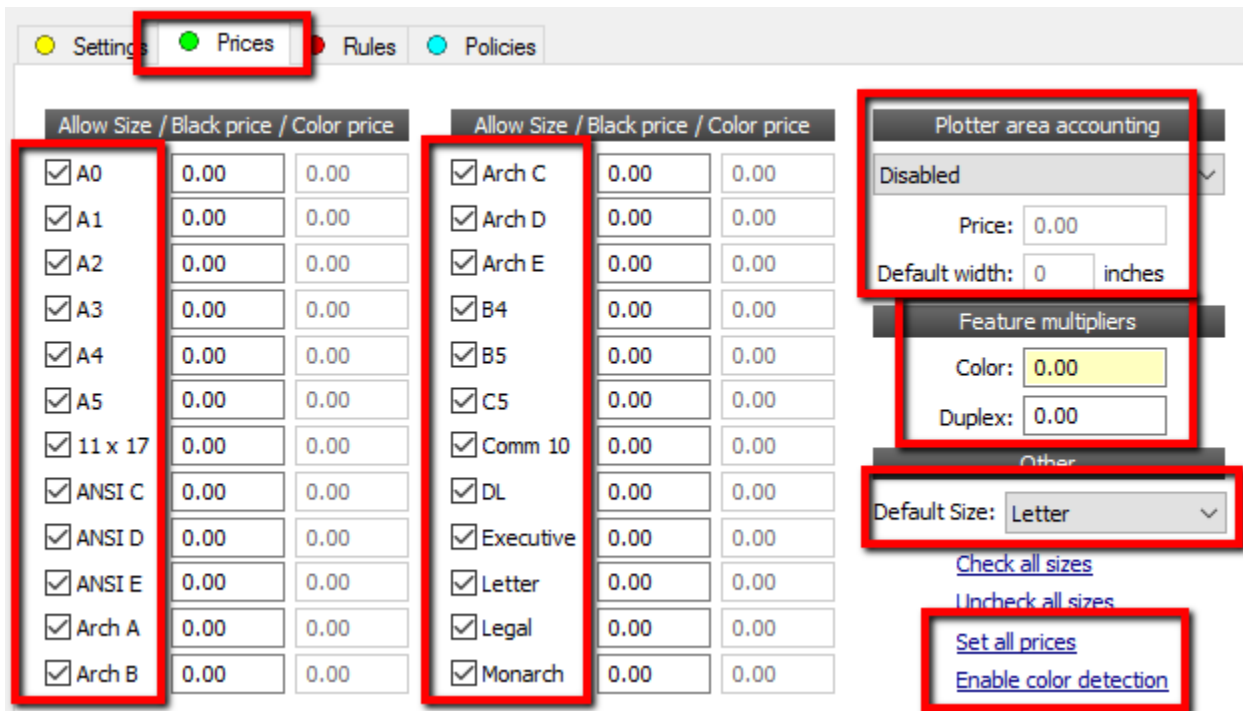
Settings Prices Rules Policies

Allow Size / Black price / Color price

| | Black price | Color price |
|---|---|---|
| A0 | 0.00 | 0.00 |
| A1 | 0.00 | 0.00 |
| A2 | 0.00 | 0.00 |
| A3 | 0.00 | 0.00 |
| A4 | 0.00 | 0.00 |
| A5 | 0.00 | 0.00 |
| 11 x 17 | 0.00 | 0.00 |
| ANSI C | 0.00 | 0.00 |
| ANSI D | 0.00 | 0.00 |
| ANSI E | 0.00 | 0.00 |
| Arch A | 0.00 | 0.00 |
| Arch B | 0.00 | 0.00 |

Allow Size / Black price / Color price

| | Black price | Color price |
|---|---|---|
| Arch C | 0.00 | 0.00 |
| Arch D | 0.00 | 0.00 |
| Arch E | 0.00 | 0.00 |
| B4 | 0.00 | 0.00 |
| B5 | 0.00 | 0.00 |
| C5 | 0.00 | 0.00 |
| Comm 10 | 0.00 | 0.00 |
| DL | 0.00 | 0.00 |
| Executive | 0.00 | 0.00 |
| Letter | 0.00 | 0.00 |
| Legal | 0.00 | 0.00 |
| Monarch | 0.00 | 0.00 |

Plotter area accounting
Disabled
Price: 0.00
Default width: 0 inches

Feature multipliers
Color: 0.00
Duplex: 0.00

Other
Default Size: Letter

Check all sizes
Uncheck all sizes
Set all prices
Enable color detection